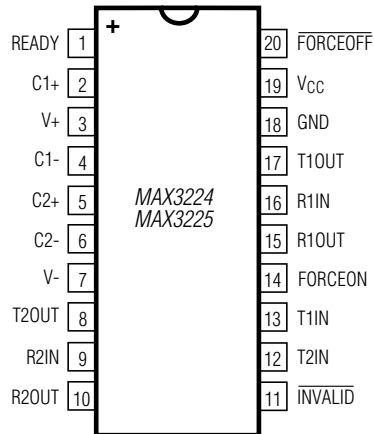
+

READY 1
C1+ 2
V+ 3
C1- 4
C2+ 5
C2- 6
V- 7
T2OUT 8
R2IN 9
R2OUT 10

MAX3224
MAX3225

20 $\overline{\text{FORCEOFF}}$
19 $V_{CC}$
18 GND
17 T1OUT
16 R1IN
15 R1OUT
14 FORCEON
13 T1IN
12 T2IN
11 $\overline{\text{INVALID}}$